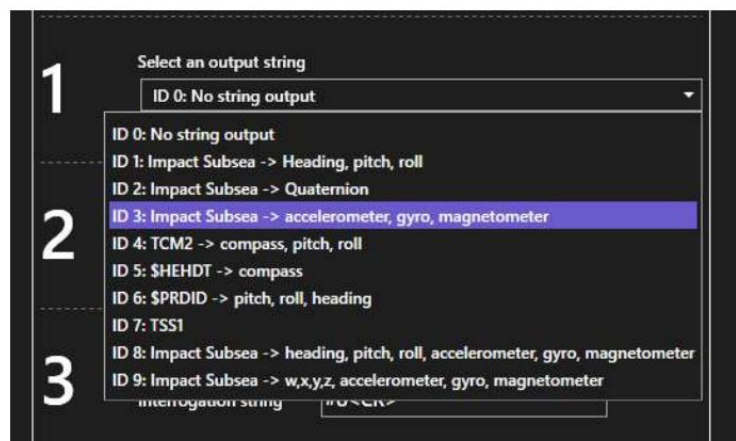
1

Select an output string

ID 0: No string output

ID 0: No string output
ID 1: Impact Subsea -> Heading, pitch, roll
ID 2: Impact Subsea -> Quaternion
ID 3: Impact Subsea -> accelerometer, gyro, magnetometer
ID 4: TCM2 -> compass, pitch, roll
ID 5: \$HEHDT -> compass
ID 6: \$PRDID -> pitch, roll, heading
ID 7: TSS1
ID 8: Impact Subsea -> heading, pitch, roll, accelerometer, gyro, magnetometer
ID 9: Impact Subsea -> w,x,y,z, accelerometer, gyro, magnetometer

2

3

Interrogation string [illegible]